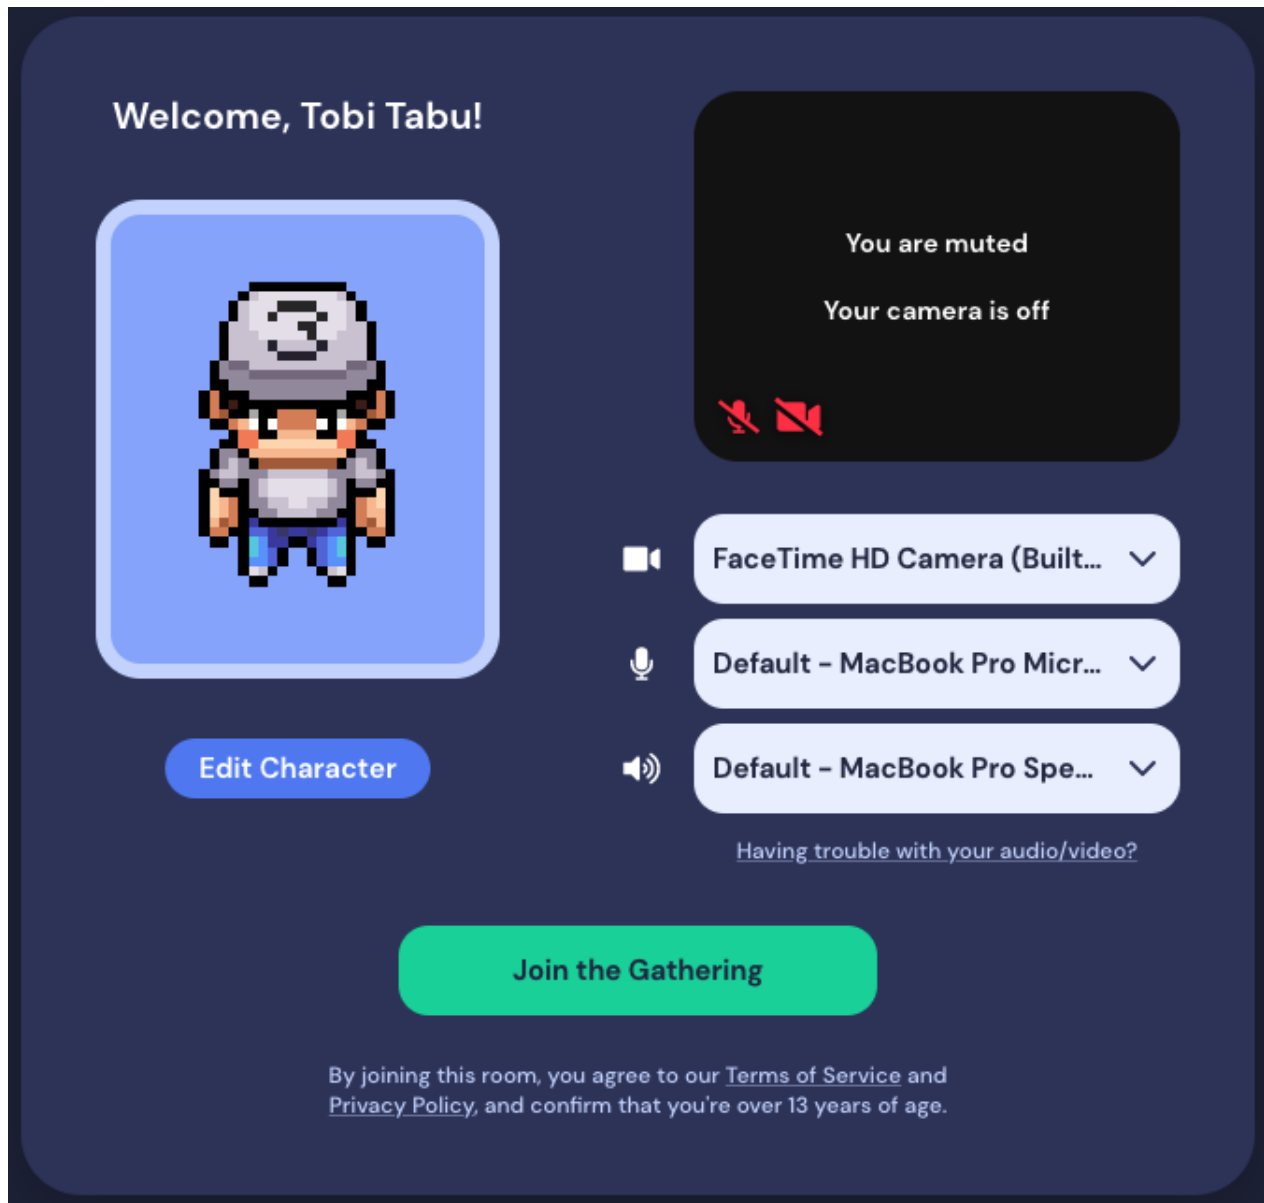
Welcome, Tobi Tabu!

You are muted

Your camera is off

FaceTime HD Camera (Built...

Default - MacBook Pro Micr...

Default - MacBook Pro Spe...

Edit Character

Having trouble with your audio/video?

Join the Gathering

By joining this room, you agree to our Terms of Service and Privacy Policy, and confirm that you're over 13 years of age.